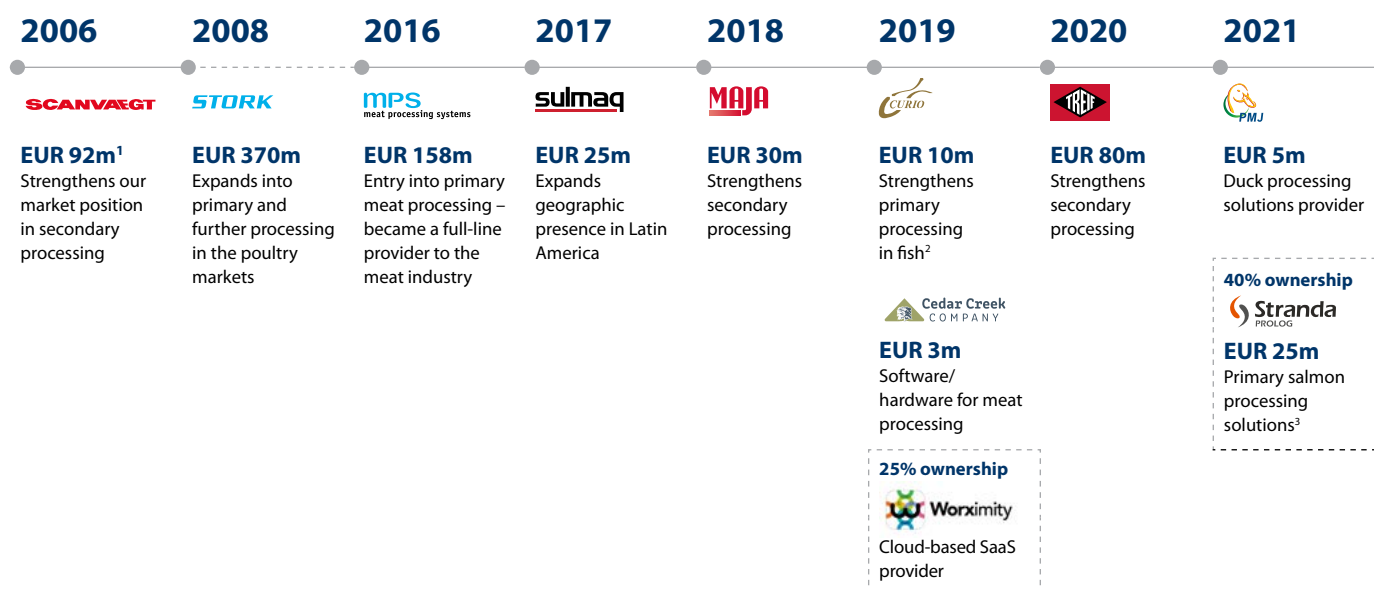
2006

SCANVAEGT

EUR 92m$^1$
Strengthens our market position in secondary processing

2008

STORK

EUR 370m
Expands into primary and further processing in the poultry markets

2016

MPS meat processing systems

EUR 158m
Entry into primary meat processing – became a full-line provider to the meat industry

2017

sulmaq

EUR 25m
Expands geographic presence in Latin America

2018

MAJA

EUR 30m
Strengthens secondary processing

2019

CURIO

EUR 10m
Strengthens primary processing in fish$^2$

Cedar Creek COMPANY

EUR 3m
Software/ hardware for meat processing

25% ownership

Worximity

Cloud-based SaaS provider

2020

TREIF

EUR 80m
Strengthens secondary processing

2021

PMJ

EUR 5m
Duck processing solutions provider

40% ownership

Stranda PROLOG

EUR 25m
Primary salmon processing solutions$^3$